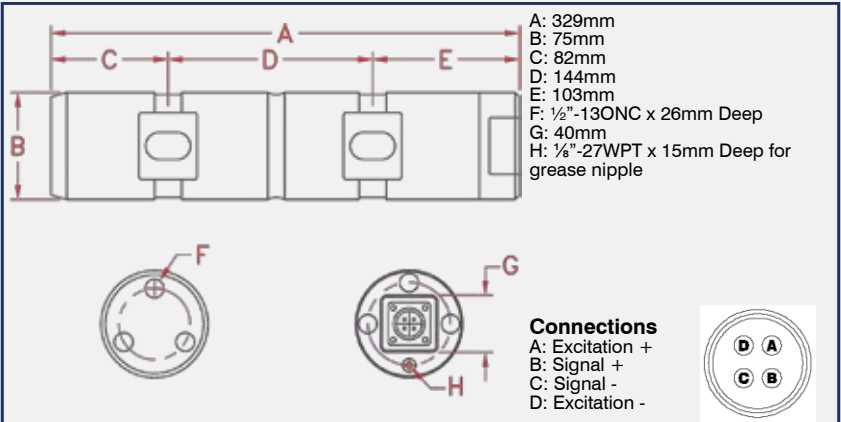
A
C
D
E
B

A: 329mm
B: 75mm
C: 82mm
D: 144mm
E: 103mm
F: ½"-13ONC x 26mm Deep
G: 40mm
H: ⅛"-27WPT x 15mm Deep for grease nipple

F
G
H

Connections
A: Excitation +
B: Signal +
C: Signal -
D: Excitation -

D A
C B